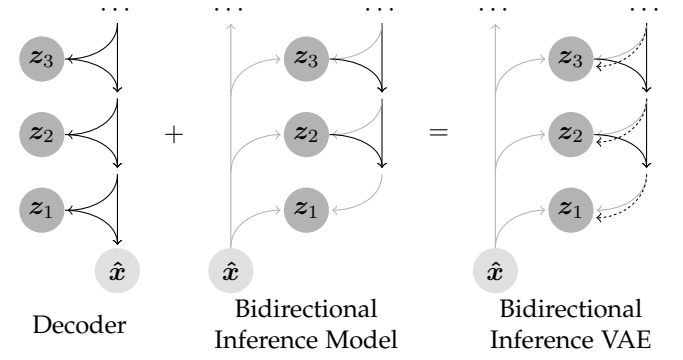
$\cdots$

$\boldsymbol{z}_3$

$\boldsymbol{z}_2$

$\boldsymbol{z}_1$

$\hat{\boldsymbol{x}}$

Decoder

+

$\cdots$ $\cdots$

$\boldsymbol{z}_3$

$\boldsymbol{z}_2$

$\boldsymbol{z}_1$

$\hat{\boldsymbol{x}}$

Bidirectional Inference Model

=

$\cdots$ $\cdots$

$\boldsymbol{z}_3$

$\boldsymbol{z}_2$

$\boldsymbol{z}_1$

$\hat{\boldsymbol{x}}$

Bidirectional Inference VAE